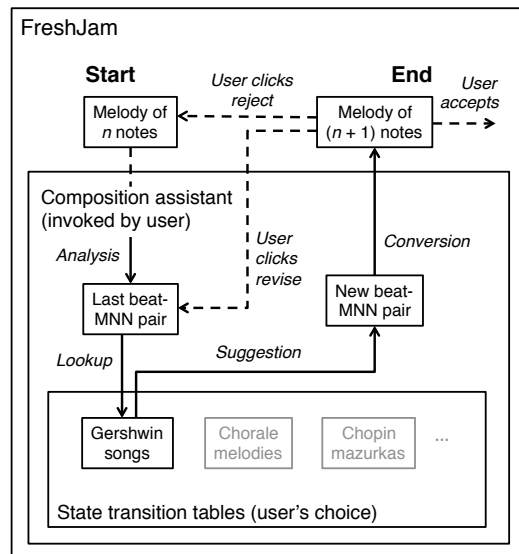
FreshJam

Start

End

User clicks reject

User accepts

Melody of $n$ notes

Melody of $(n + 1)$ notes

Composition assistant (invoked by user)

Analysis

User clicks revise

Conversion

Last beat-MNN pair

New beat-MNN pair

Lookup

Suggestion

Gershwin songs

Chorale melodies

Chopin mazurkas

...

State transition tables (user's choice)